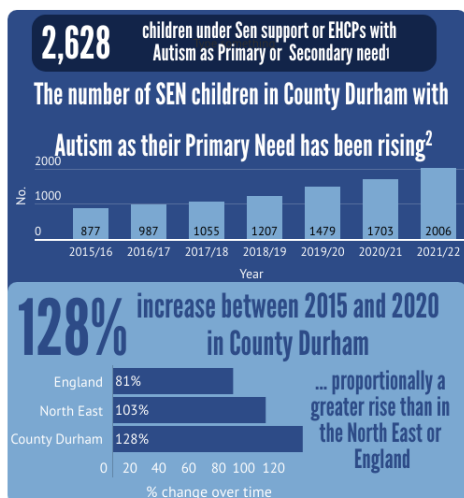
2,628 children under Sen support or EHCPs with Autism as Primary or Secondary need¹

The number of SEN children in County Durham with Autism as their Primary Need has been rising²

| Year | No. |
|---|---|
| 2015/16 | 877 |
| 2016/17 | 987 |
| 2017/18 | 1055 |
| 2018/19 | 1207 |
| 2019/20 | 1479 |
| 2020/21 | 1703 |
| 2021/22 | 2006 |

No.
2000
1000
0
Year

128% increase between 2015 and 2020 in County Durham

| | % change over time |
|---|---|
| England | 81% |
| North East | 103% |
| County Durham | 128% |

0 20 40 60 80 100 120
% change over time

... proportionally a greater rise than in the North East or England